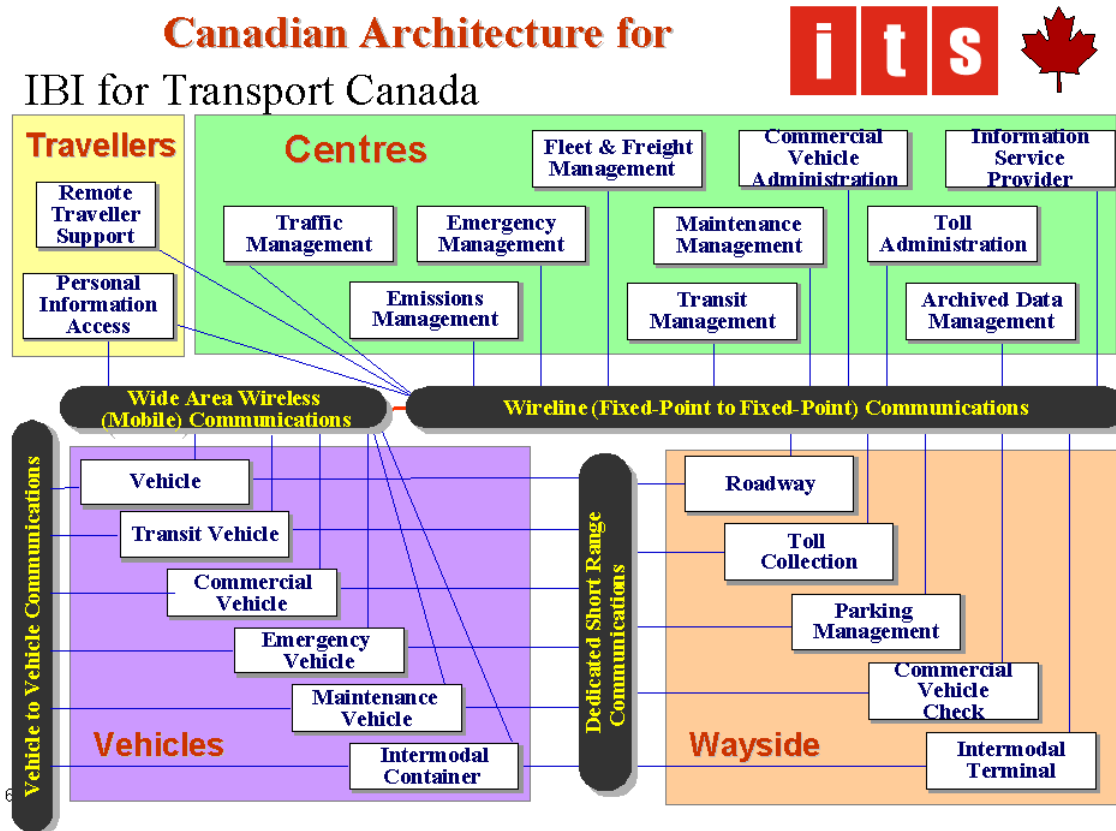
Canadian Architecture for

its

IBI for Transport Canada

Travellers

Remote Traveller Support

Personal Information Access

Centres

Traffic Management

Emergency Management

Emissions Management

Fleet & Freight Management

Commercial Vehicle Administration

Maintenance Management

Transit Management

Information Service Provider

Toll Administration

Archived Data Management

Wide Area Wireless (Mobile) Communications

Wireline (Fixed-Point to Fixed-Point) Communications

Vehicle to Vehicle Communications

Vehicle

Transit Vehicle

Commercial Vehicle

Emergency Vehicle

Maintenance Vehicle

Intermodal Container

Vehicles

Dedicated Short Range Communications

Roadway

Toll Collection

Parking Management

Commercial Vehicle Check

Intermodal Terminal

Wayside

6